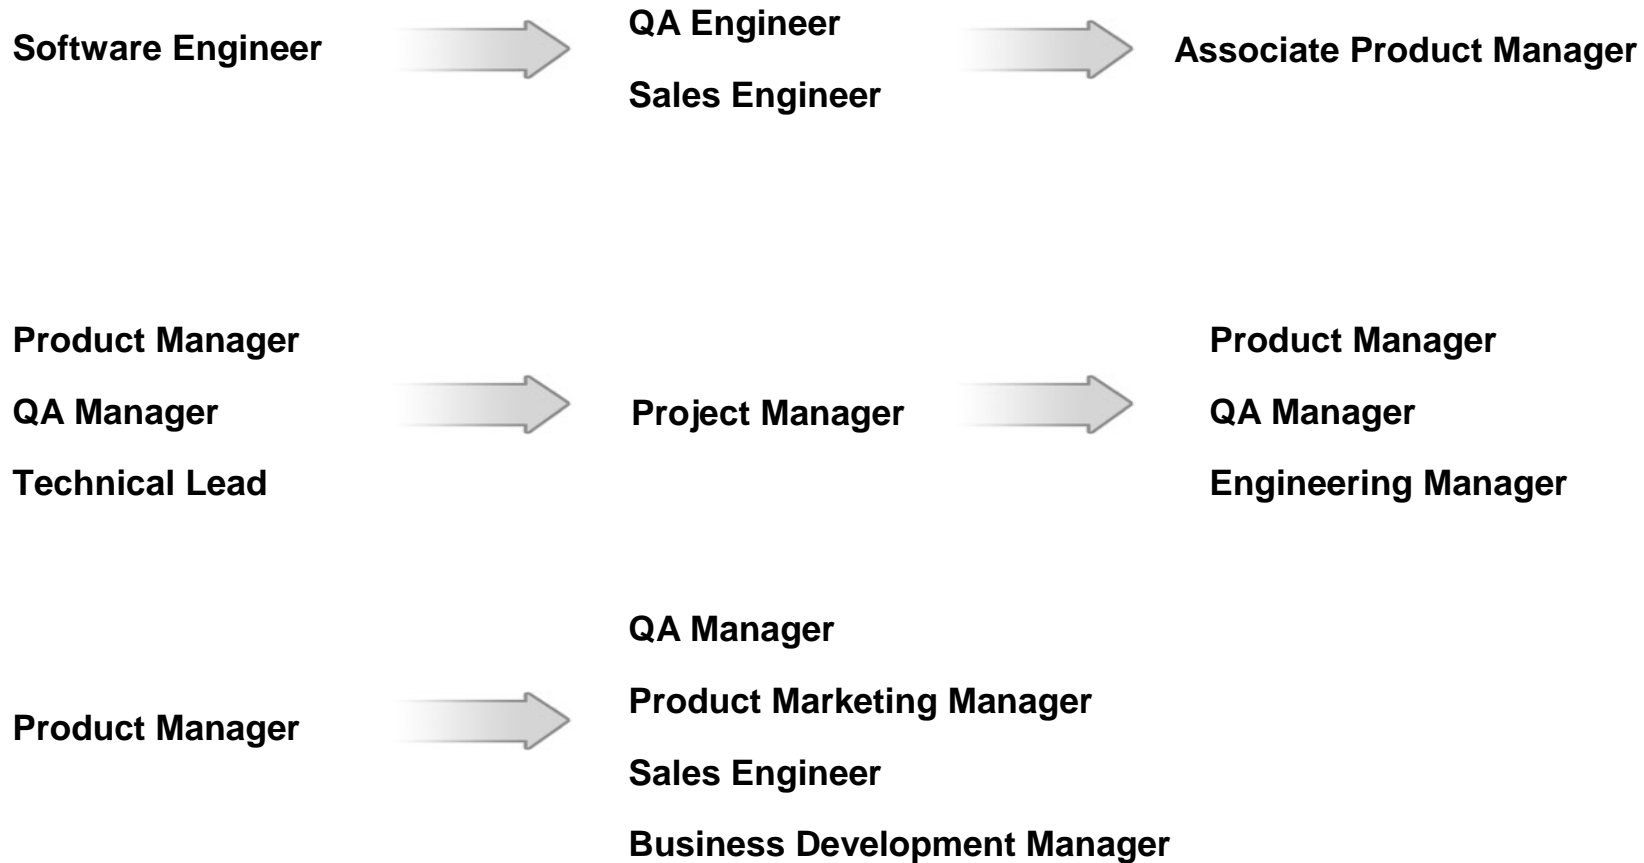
Software Engineer

QA Engineer

Sales Engineer

Associate Product Manager

Product Manager

QA Manager

Technical Lead

Project Manager

Product Manager

QA Manager

Engineering Manager

Product Manager

QA Manager

Product Marketing Manager

Sales Engineer

Business Development Manager